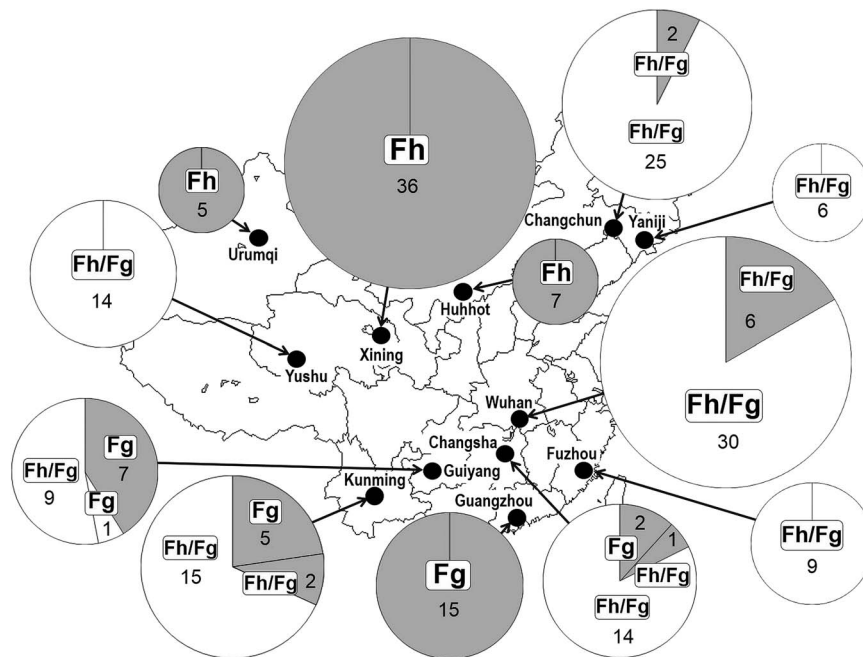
Fh
36

2
Fh/Fg
Fh/Fg
25

Fh
5

Urumqi

Changchun
Yaniji

Fh/Fg
6

Fh/Fg
14

Fh
7

Huhhot

Fh/Fg
6

Fh/Fg
30

Xining

Yushu

Wuhan

Changsha

Fuzhou

Fg
7
Fh/Fg
9
Fg
1

Guiyang

Kunming

Guangzhou

Fg
5
Fh/Fg
15
Fh/Fg
2

Fg
15

2
Fg
1
Fh/Fg
Fh/Fg
14

Fh/Fg
9